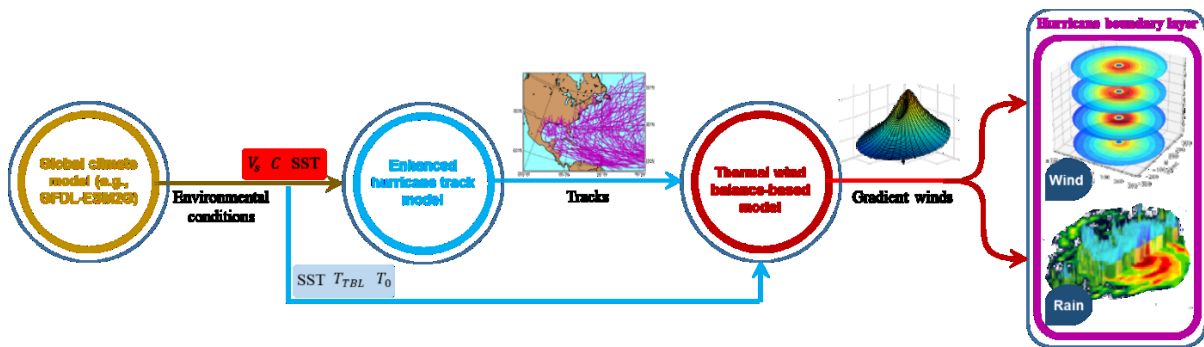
Hurricane boundary layer

Global climate model (e.g., GFDL-ESM2G)

$V_s$ $C$ SST

Environmental conditions

Enhanced hurricane track model

Tracks

Thermal wind balance-based model

Gradient winds

SST $T_{TBL}$ $T_0$

Wind

Rain